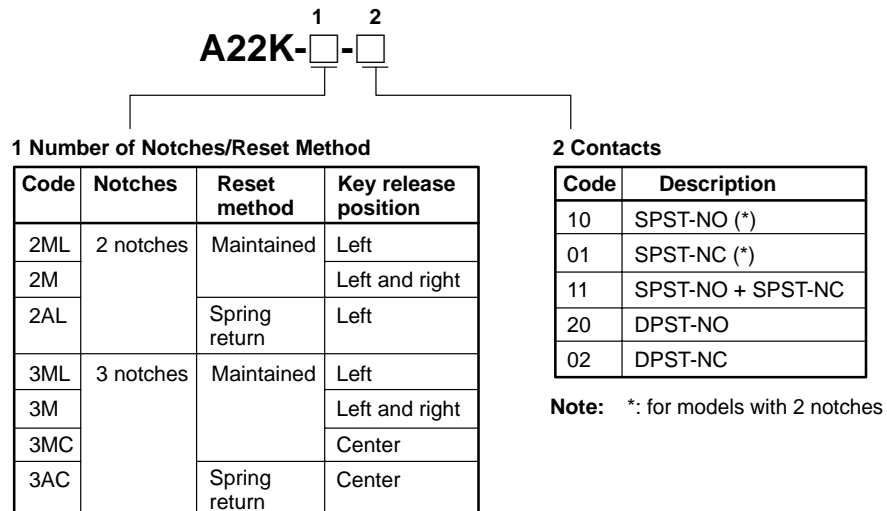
1 2
A22K-□-□

1 Number of Notches/Reset Method

| Code | Notches | Reset method | Key release position |
|---|---|---|---|
| 2ML | 2 notches | Maintained | Left |
| 2M | | | Left and right |
| 2AL | | Spring return | Left |
| 3ML | 3 notches | Maintained | Left |
| 3M | | | Left and right |
| 3MC | | | Center |
| 3AC | | Spring return | Center |

2 Contacts

| Code | Description |
|---|---|
| 10 | SPST-NO (*) |
| 01 | SPST-NC (*) |
| 11 | SPST-NO + SPST-NC |
| 20 | DPST-NO |
| 02 | DPST-NC |

Note: *: for models with 2 notches